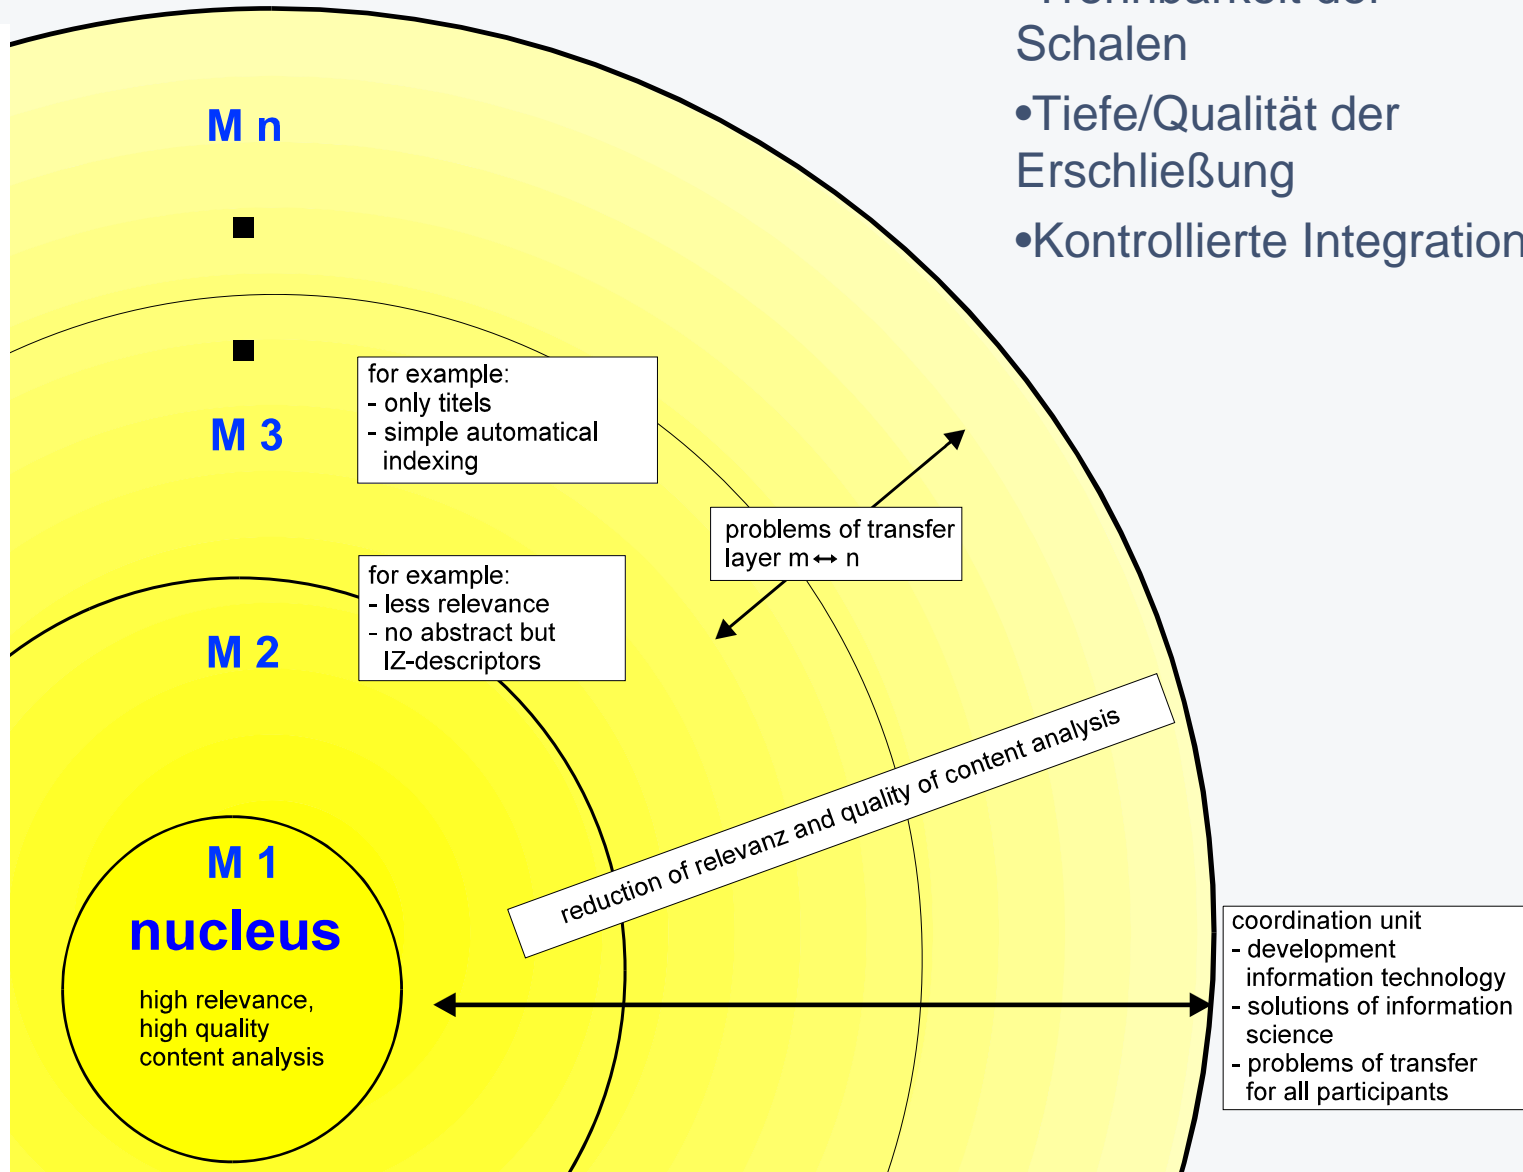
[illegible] Schalen

•Tiefe/Qualität der Erschließung

•Kontrollierte Integration

M n

M 3

for example:
- only titels
- simple automatical indexing

problems of transfer layer m ↔ n

M 2

for example:
- less relevance
- no abstract but IZ-descriptors

reduction of relevanz and quality of content analysis

M 1

nucleus

high relevance, high quality content analysis

coordination unit
- development information technology
- solutions of information science
- problems of transfer for all participants